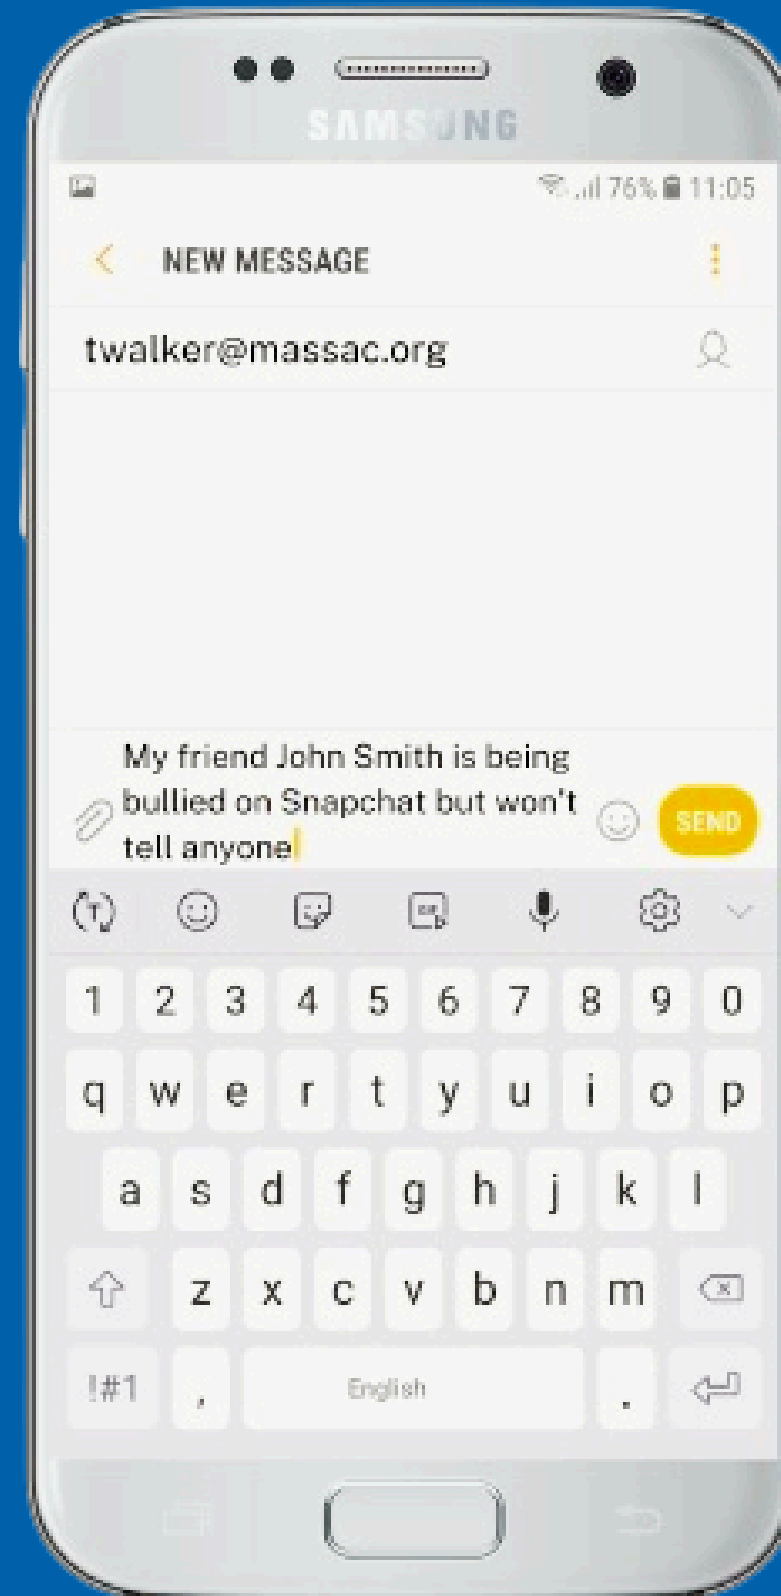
SAMSUNG

76% 11:05

NEW MESSAGE

twalker@massac.org

My friend John Smith is being bullied on Snapchat but won't tell anyone

SEND

1 2 3 4 5 6 7 8 9 0

q w e r t y u i o p

a s d f g h j k l

z x c v b n m

!#1 , English .